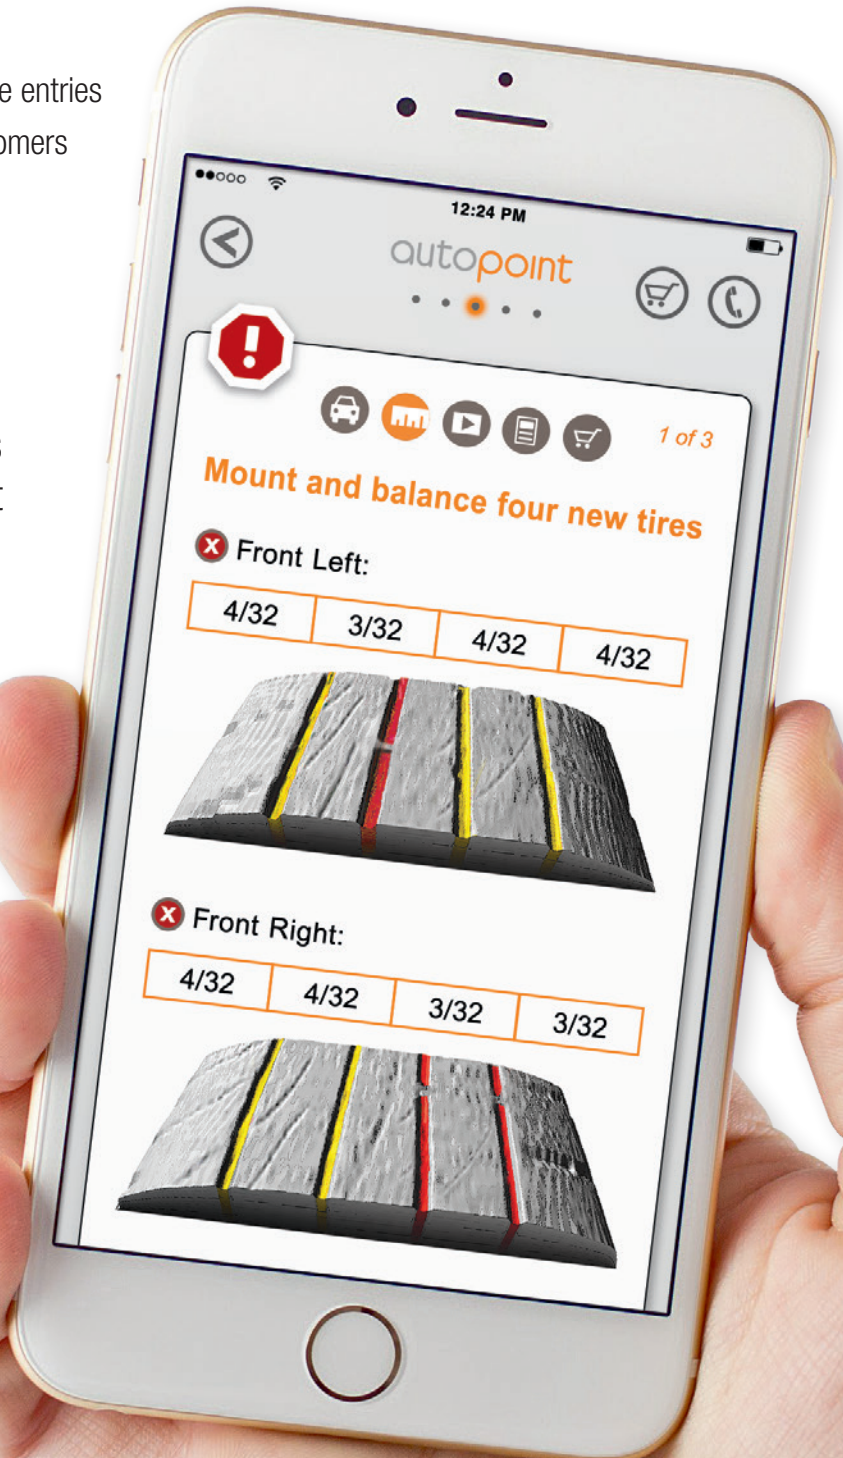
e entries
omers

12:24 PM

autopoint

1 of 3

Mount and balance four new tires

Front Left:

| 4/32 | 3/32 | 4/32 | 4/32 |
|---|---|---|---|

Front Right:

| 4/32 | 4/32 | 3/32 | 3/32 |
|---|---|---|---|